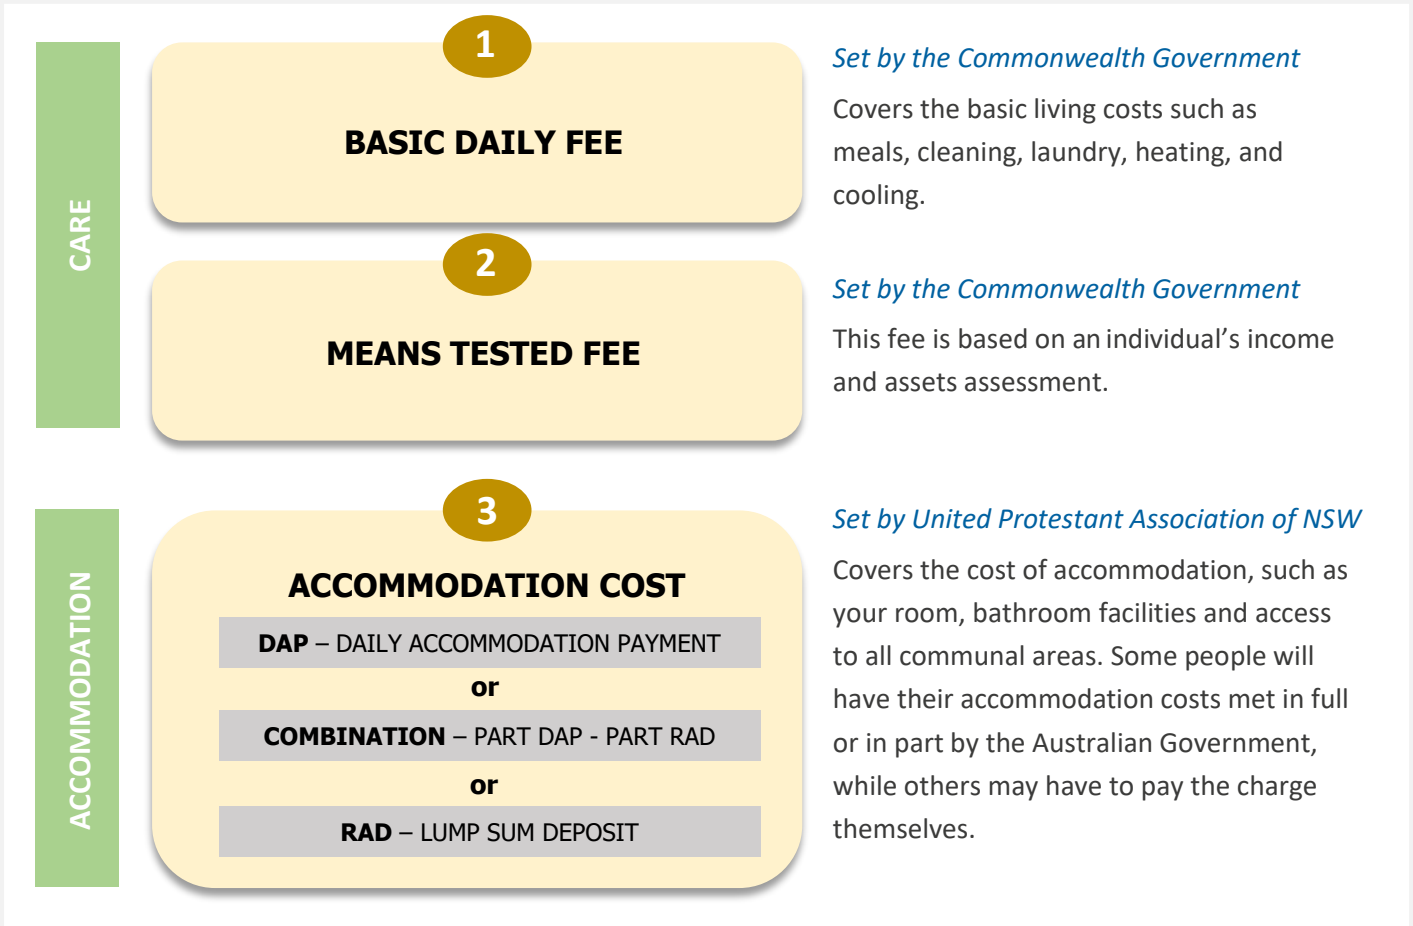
CARE

1

BASIC DAILY FEE

Set by the Commonwealth Government

Covers the basic living costs such as meals, cleaning, laundry, heating, and cooling.

2

MEANS TESTED FEE

Set by the Commonwealth Government

This fee is based on an individual’s income and assets assessment.

ACCOMMODATION

3

ACCOMMODATION COST

DAP – DAILY ACCOMMODATION PAYMENT

or

COMBINATION – PART DAP - PART RAD

or

RAD – LUMP SUM DEPOSIT

Set by United Protestant Association of NSW

Covers the cost of accommodation, such as your room, bathroom facilities and access to all communal areas. Some people will have their accommodation costs met in full or in part by the Australian Government, while others may have to pay the charge themselves.